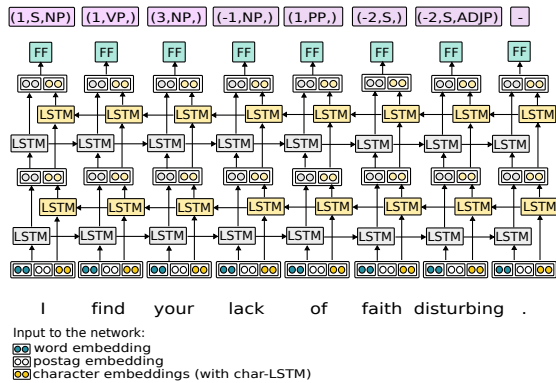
(1,S,NP) (1,VP,) (3,NP,) (-1,NP,) (1,PP,) (-2,S,) (-2,S,ADJP) -

FF FF FF FF FF FF FF FF

LSTM LSTM LSTM LSTM LSTM LSTM LSTM LSTM

LSTM LSTM LSTM LSTM LSTM LSTM LSTM LSTM

LSTM LSTM LSTM LSTM LSTM LSTM LSTM LSTM

LSTM LSTM LSTM LSTM LSTM LSTM LSTM LSTM

I find your lack of faith disturbing .

Input to the network:
word embedding
postag embedding
character embeddings (with char-LSTM)